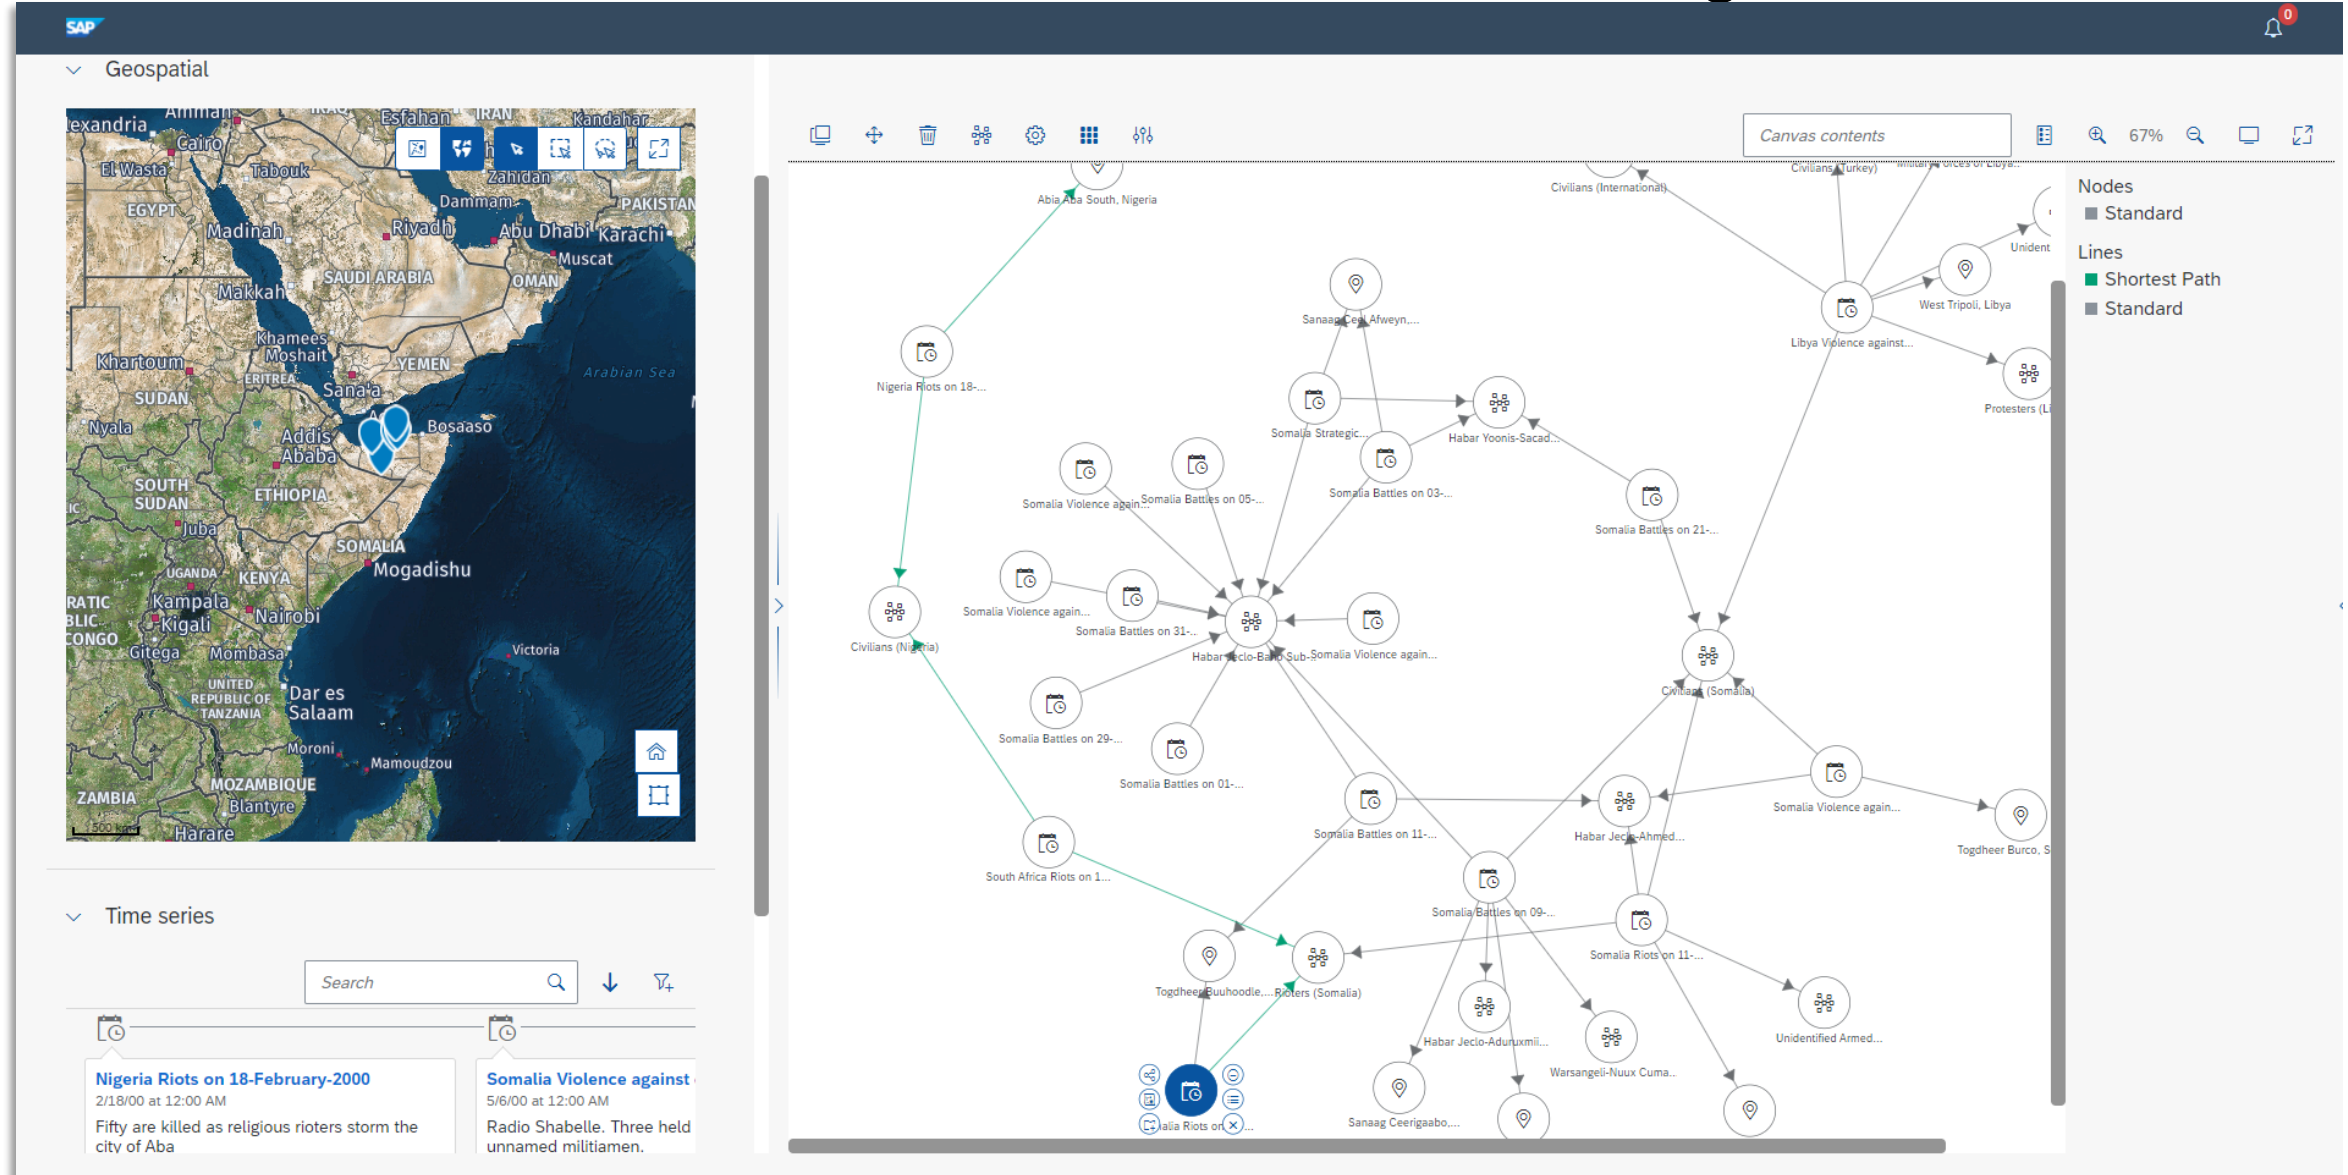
SAP

0

Geospatial

lexandria Amman IRAQ Esfahan IRAN Kandahar
Cairo
El Wasta Tabouk Zahidan
EGYPT Dammam PAKISTAN
Madinah Riyadh Abu Dhabi Karachi
Muscat
SAUDI ARABIA
Makkah OMAN
Khamees Moshait
Khartoum YEMEN
ERITREA Arabian Sea
SUDAN Sana'a
Nyala Bosaaso
Addis Ababa
SOUTH SUDAN ETHIOPIA
Juba
SOMALIA
UGANDA KENYA Mogadishu
Kampala
Kigali Nairobi
Gitega Mombasa Victoria
UNITED REPUBLIC OF TANZANIA Dar es Salaam
Moroni
Mamoudzou
ZAMBIA MOZAMBIQUE
Blantyre
Harare

Time series

Search

Nigeria Riots on 18-February-2000
2/18/00 at 12:00 AM
Fifty are killed as religious rioters storm the city of Aba

Somalia Violence against
5/6/00 at 12:00 AM
Radio Shabelle. Three held unnamed militiamen.

Canvas contents

67%

Nodes
Standard
Lines
Shortest Path
Standard

Abia Aba South, Nigeria
Civilians (International)
Civilians (Turkey)
Unident
Sanaag Ceel Afweyn,...
West Tripoli, Libya
Libya Violence against...
Nigeria Riots on 18-...
Protesters (Li
Somalia Strategic...
Habar Yoonis-Sacad...
Somalia Violence again...
Somalia Battles on 05-...
Somalia Battles on 03-...
Somalia Battles on 21-...
Somalia Violence again...
Somalia Battles on 31-...
Civilians (Nigeria)
Habar Jeclo-Bah Sub-...
Somalia Violence again...
Civilians (Somalia)
Somalia Battles on 29-...
Somalia Battles on 01-...
Somalia Battles on 11-...
Habar Jeclo-Ahmed...
Somalia Violence again...
Togdheer Burco, S
South Africa Riots on 1...
Somalia Battles on 09-...
Somalia Riots on 11-...
Togdheer Buuhoodle,...
Rioters (Somalia)
Habar Jeclo-Aduruxmii...
Warsangeli-Nuux Cuma...
Unidentified Armed...
alia Riots on ...
Sanaag Ceerigaabo,...